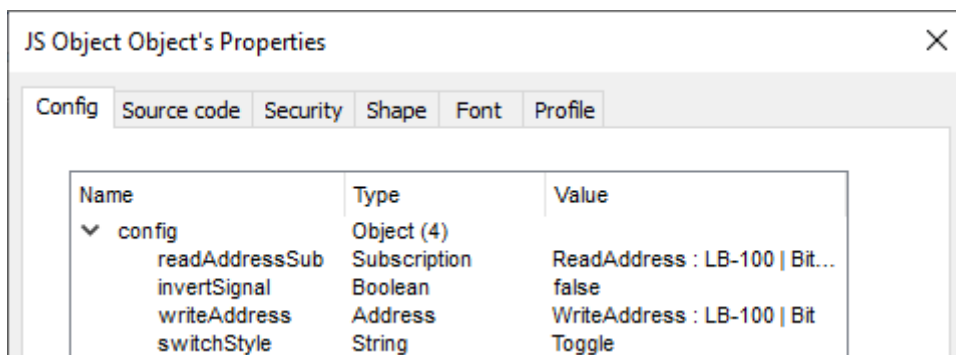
JS Object Object's Properties

×

Config | Source code | Security | Shape | Font | Profile

| Name | Type | Value |
|---|---|---|
| config | Object (4) | |
| readAddressSub | Subscription | ReadAddress : LB-100 \| Bit... |
| invertSignal | Boolean | false |
| writeAddress | Address | WriteAddress : LB-100 \| Bit |
| switchStyle | String | Toggle |